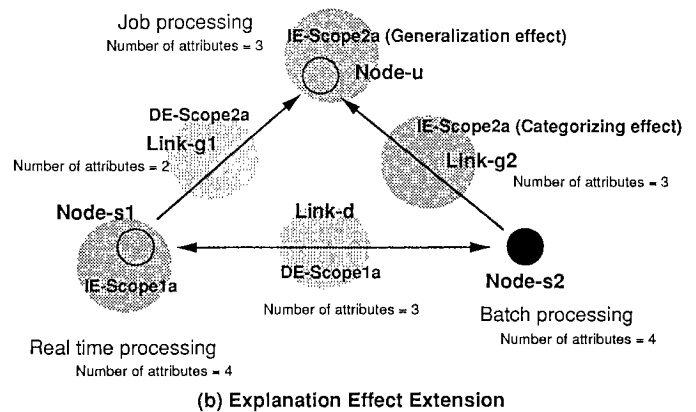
Job processing
Number of attributes = 3

IE-Scope2a (Generalization effect)

Node-u

DE-Scope2a

Link-g1

Number of attributes = 2

IE-Scope2a (Categorizing effect)

Link-g2

Number of attributes = 3

Node-s1

Link-d

IE-Scope1a

DE-Scope1a

Node-s2

Number of attributes = 3

Batch processing
Number of attributes = 4

Real time processing
Number of attributes = 4

(b) Explanation Effect Extension